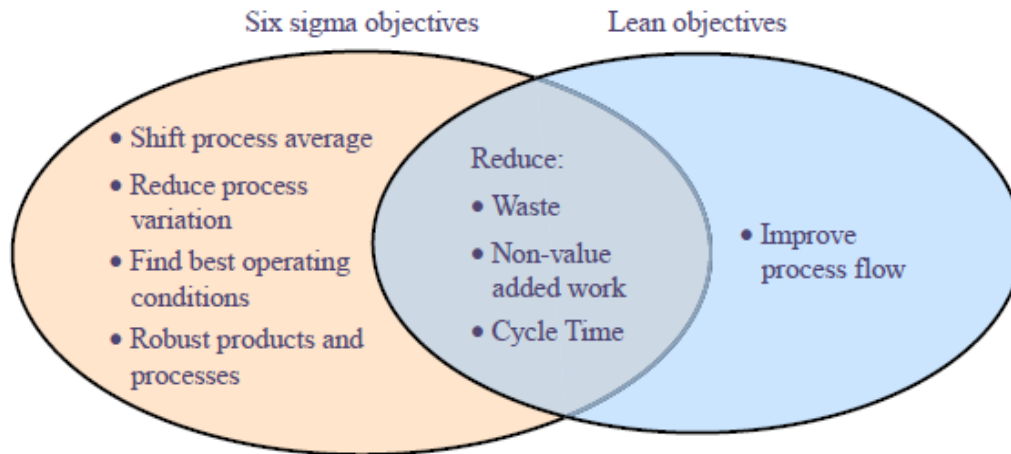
Six sigma objectives

Lean objectives

• Shift process average
• Reduce process variation
• Find best operating conditions
• Robust products and processes

Reduce:
• Waste
• Non-value added work
• Cycle Time

• Improve process flow